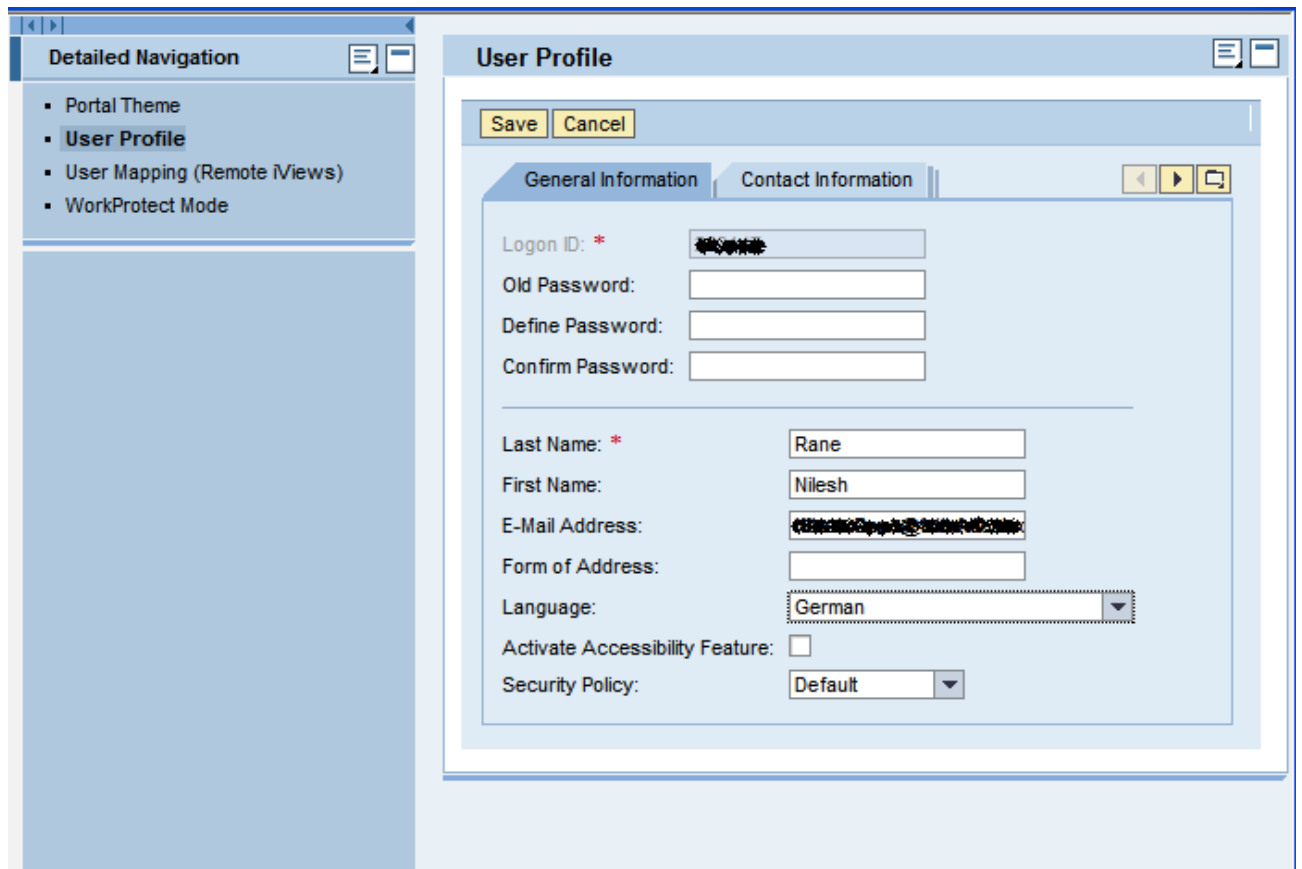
Detailed Navigation

- Portal Theme
- User Profile
- User Mapping (Remote iViews)
- WorkProtect Mode

User Profile

Save Cancel

General Information | Contact Information

Logon ID: * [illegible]
Old Password:
Define Password:
Confirm Password:

Last Name: * Rane
First Name: Nilesh
E-Mail Address: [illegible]
Form of Address:
Language: German
Activate Accessibility Feature:
Security Policy: Default